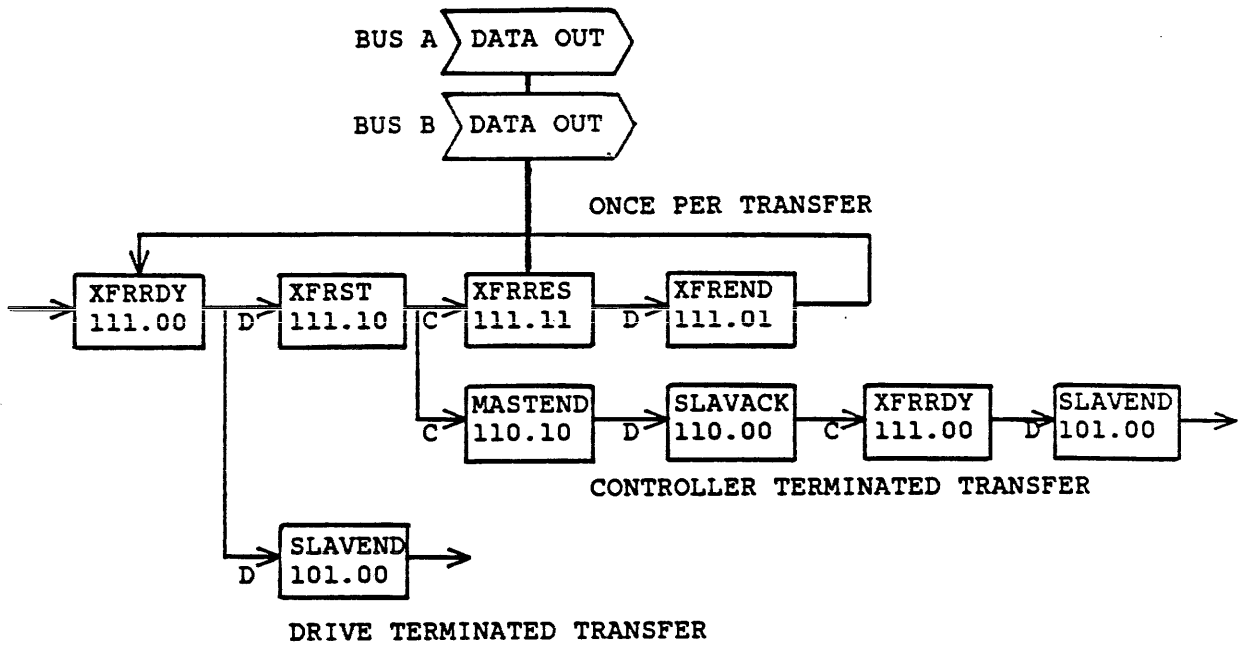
BUS A DATA OUT

BUS B DATA OUT

ONCE PER TRANSFER

XFRRDY 111.00

D

XFRST 111.10

C

XFRRES 111.11

D

XFREND 111.01

C

MASTEND 110.10

D

SLAVACK 110.00

C

XFRRDY 111.00

D

SLAVEND 101.00

CONTROLLER TERMINATED TRANSFER

D

SLAVEND 101.00

DRIVE TERMINATED TRANSFER